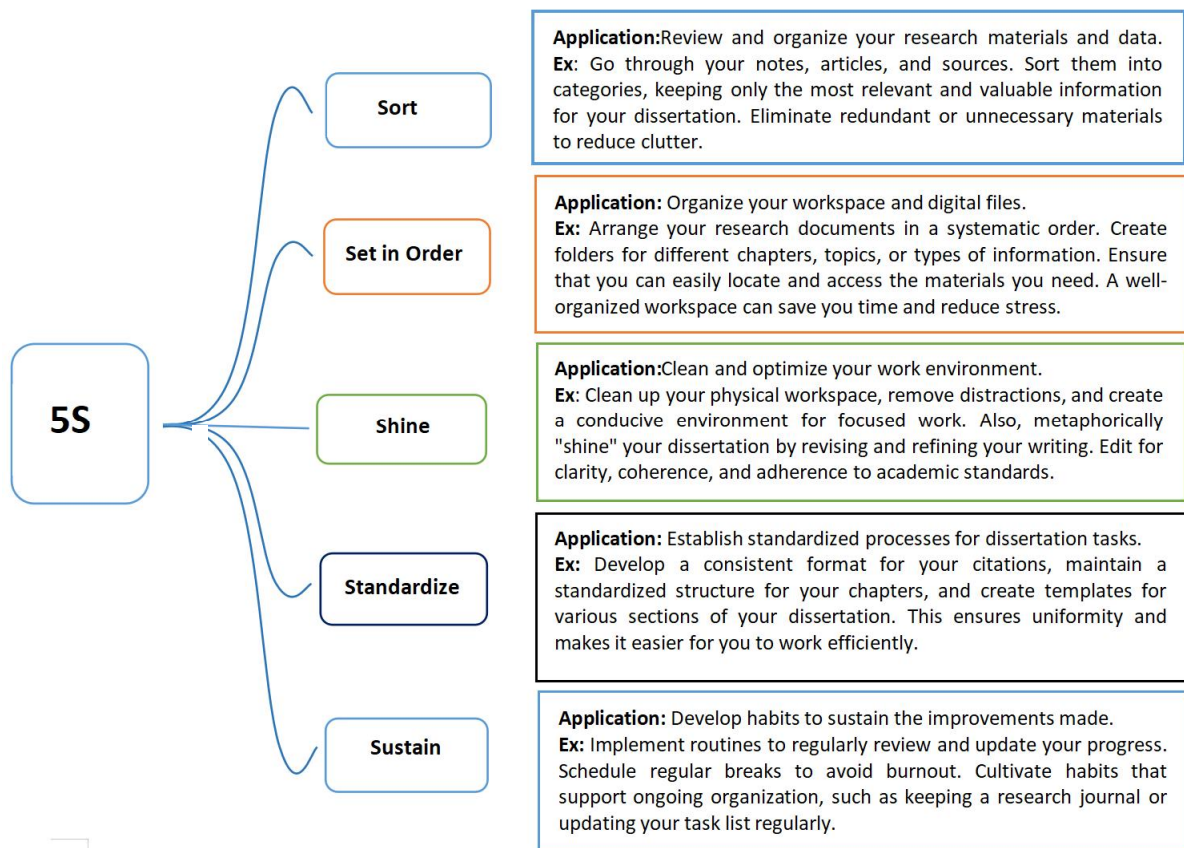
5S

Sort

Application:Review and organize your research materials and data. Ex: Go through your notes, articles, and sources. Sort them into categories, keeping only the most relevant and valuable information for your dissertation. Eliminate redundant or unnecessary materials to reduce clutter.

Set in Order

Application: Organize your workspace and digital files. Ex: Arrange your research documents in a systematic order. Create folders for different chapters, topics, or types of information. Ensure that you can easily locate and access the materials you need. A well-organized workspace can save you time and reduce stress.

Shine

Application:Clean and optimize your work environment. Ex: Clean up your physical workspace, remove distractions, and create a conducive environment for focused work. Also, metaphorically "shine" your dissertation by revising and refining your writing. Edit for clarity, coherence, and adherence to academic standards.

Standardize

Application: Establish standardized processes for dissertation tasks. Ex: Develop a consistent format for your citations, maintain a standardized structure for your chapters, and create templates for various sections of your dissertation. This ensures uniformity and makes it easier for you to work efficiently.

Sustain

Application: Develop habits to sustain the improvements made. Ex: Implement routines to regularly review and update your progress. Schedule regular breaks to avoid burnout. Cultivate habits that support ongoing organization, such as keeping a research journal or updating your task list regularly.